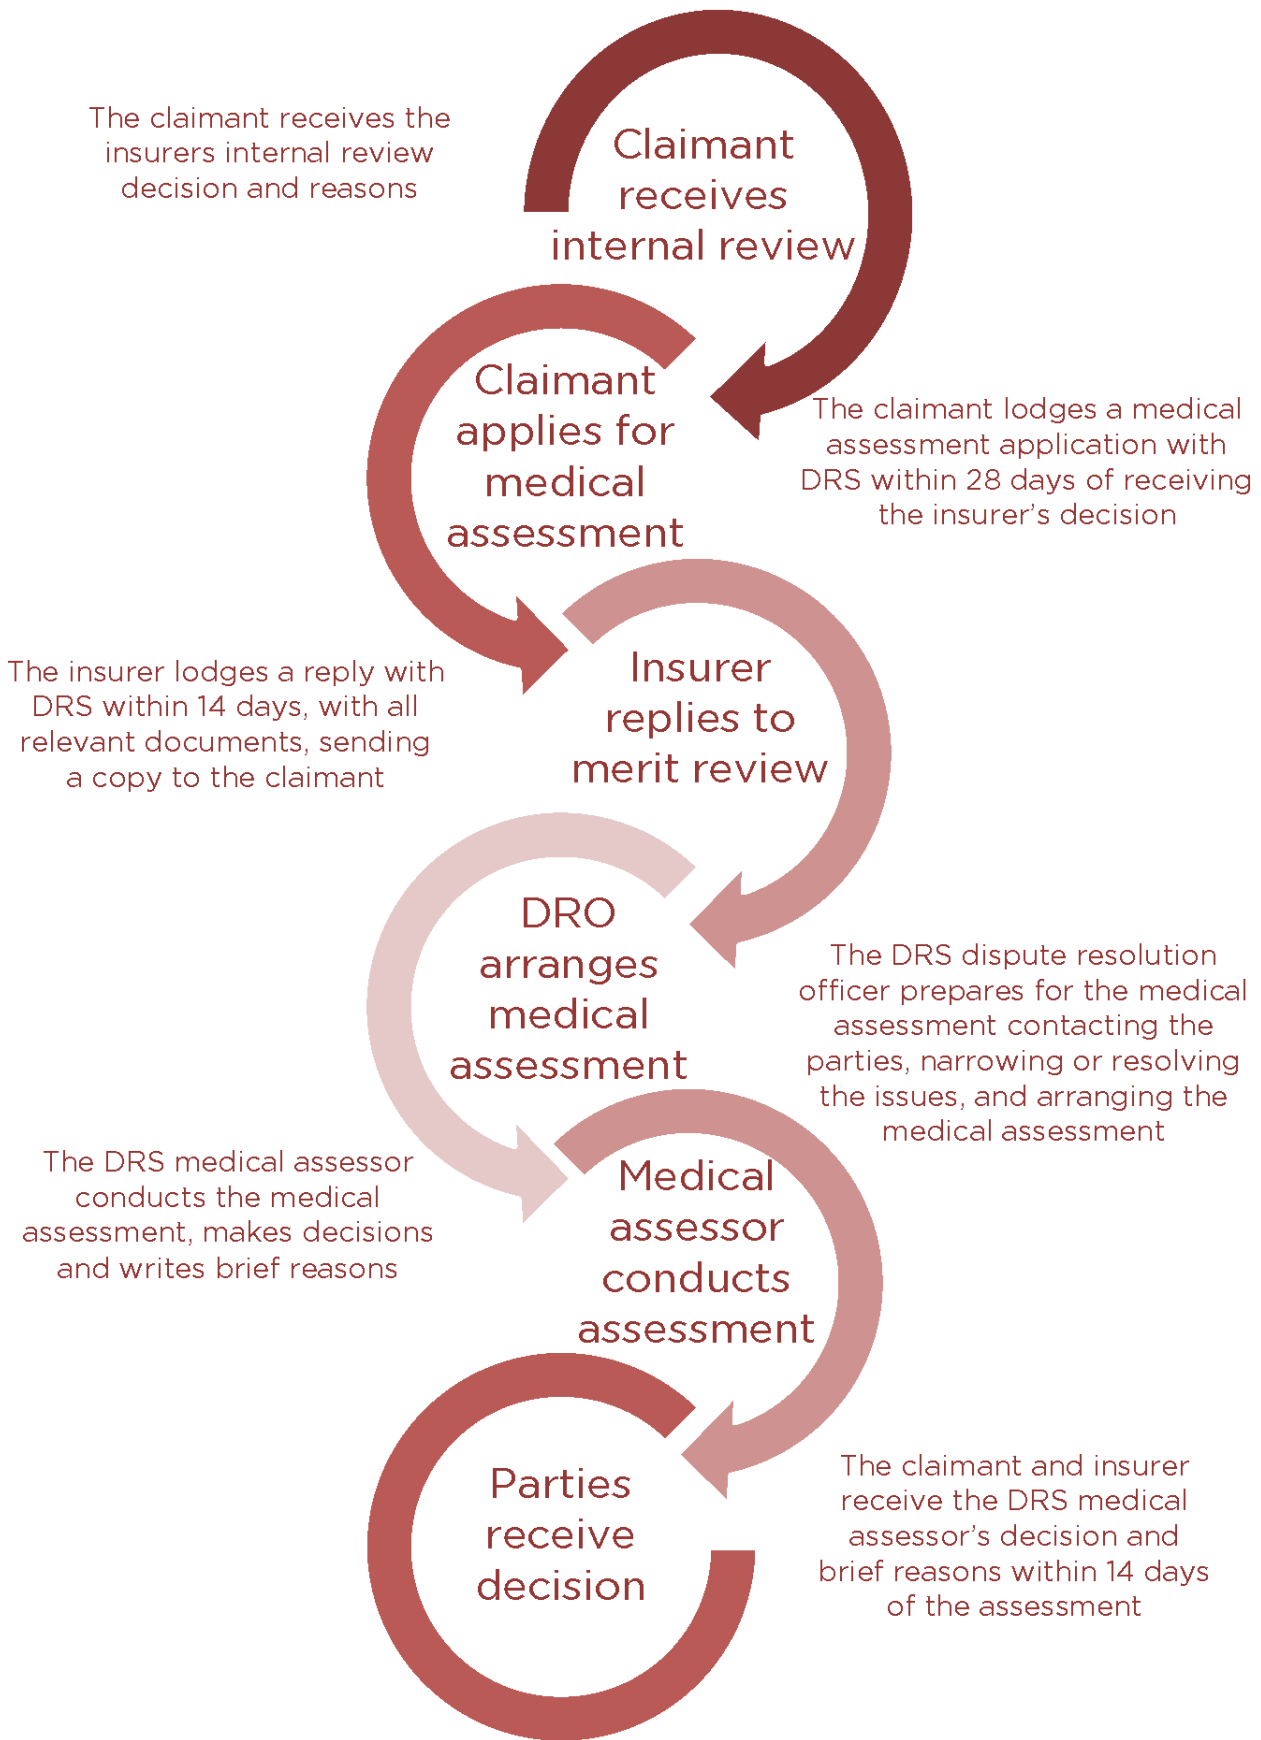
The claimant receives the insurers internal review decision and reasons

Claimant receives internal review

Claimant applies for medical assessment

The claimant lodges a medical assessment application with DRS within 28 days of receiving the insurer's decision

The insurer lodges a reply with DRS within 14 days, with all relevant documents, sending a copy to the claimant

Insurer replies to merit review

DRO arranges medical assessment

The DRS dispute resolution officer prepares for the medical assessment contacting the parties, narrowing or resolving the issues, and arranging the medical assessment

The DRS medical assessor conducts the medical assessment, makes decisions and writes brief reasons

Medical assessor conducts assessment

Parties receive decision

The claimant and insurer receive the DRS medical assessor's decision and brief reasons within 14 days of the assessment